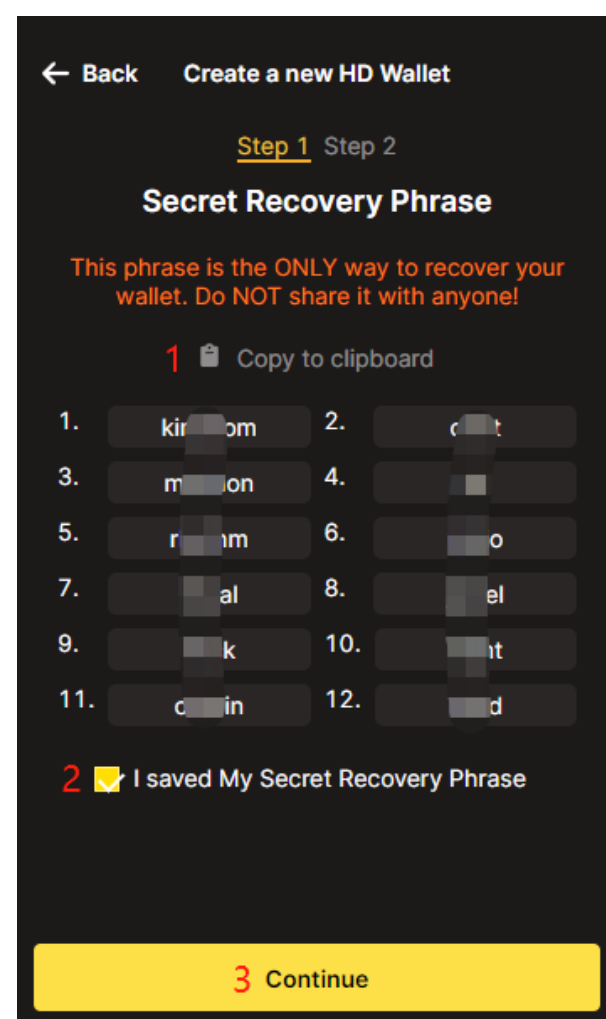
← Back Create a new HD Wallet

Step 1 Step 2

Secret Recovery Phrase

This phrase is the ONLY way to recover your wallet. Do NOT share it with anyone!

1 Copy to clipboard

1. ki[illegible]om
2. c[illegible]t
3. m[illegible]on
4. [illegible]
5. r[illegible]m
6. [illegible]o
7. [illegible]al
8. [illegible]el
9. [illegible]k
10. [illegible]t
11. c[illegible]in
12. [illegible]d

2 I saved My Secret Recovery Phrase

3 Continue